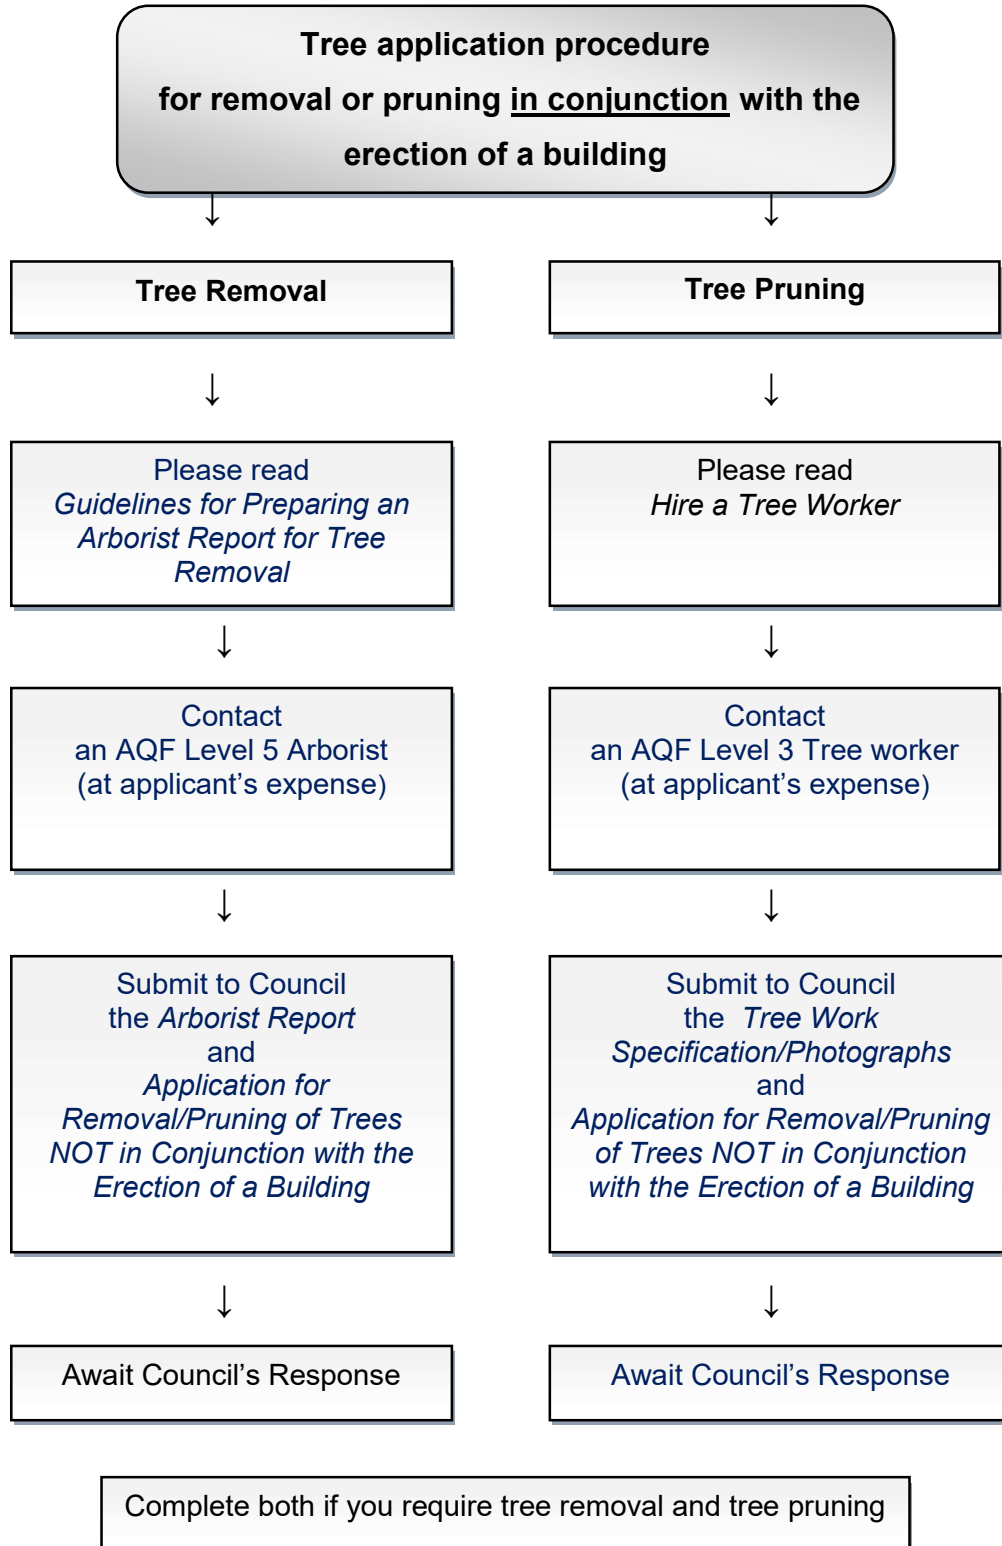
Tree application procedure
for removal or pruning in conjunction with the erection of a building

Tree Removal

Tree Pruning

Please read
*Guidelines for Preparing an Arborist Report for Tree Removal*

Please read
*Hire a Tree Worker*

Contact
an AQF Level 5 Arborist
(at applicant's expense)

Contact
an AQF Level 3 Tree worker
(at applicant's expense)

Submit to Council
the *Arborist Report*
and
*Application for Removal/Pruning of Trees NOT in Conjunction with the Erection of a Building*

Submit to Council
the *Tree Work Specification/Photographs*
and
*Application for Removal/Pruning of Trees NOT in Conjunction with the Erection of a Building*

Await Council's Response

Await Council's Response

Complete both if you require tree removal and tree pruning